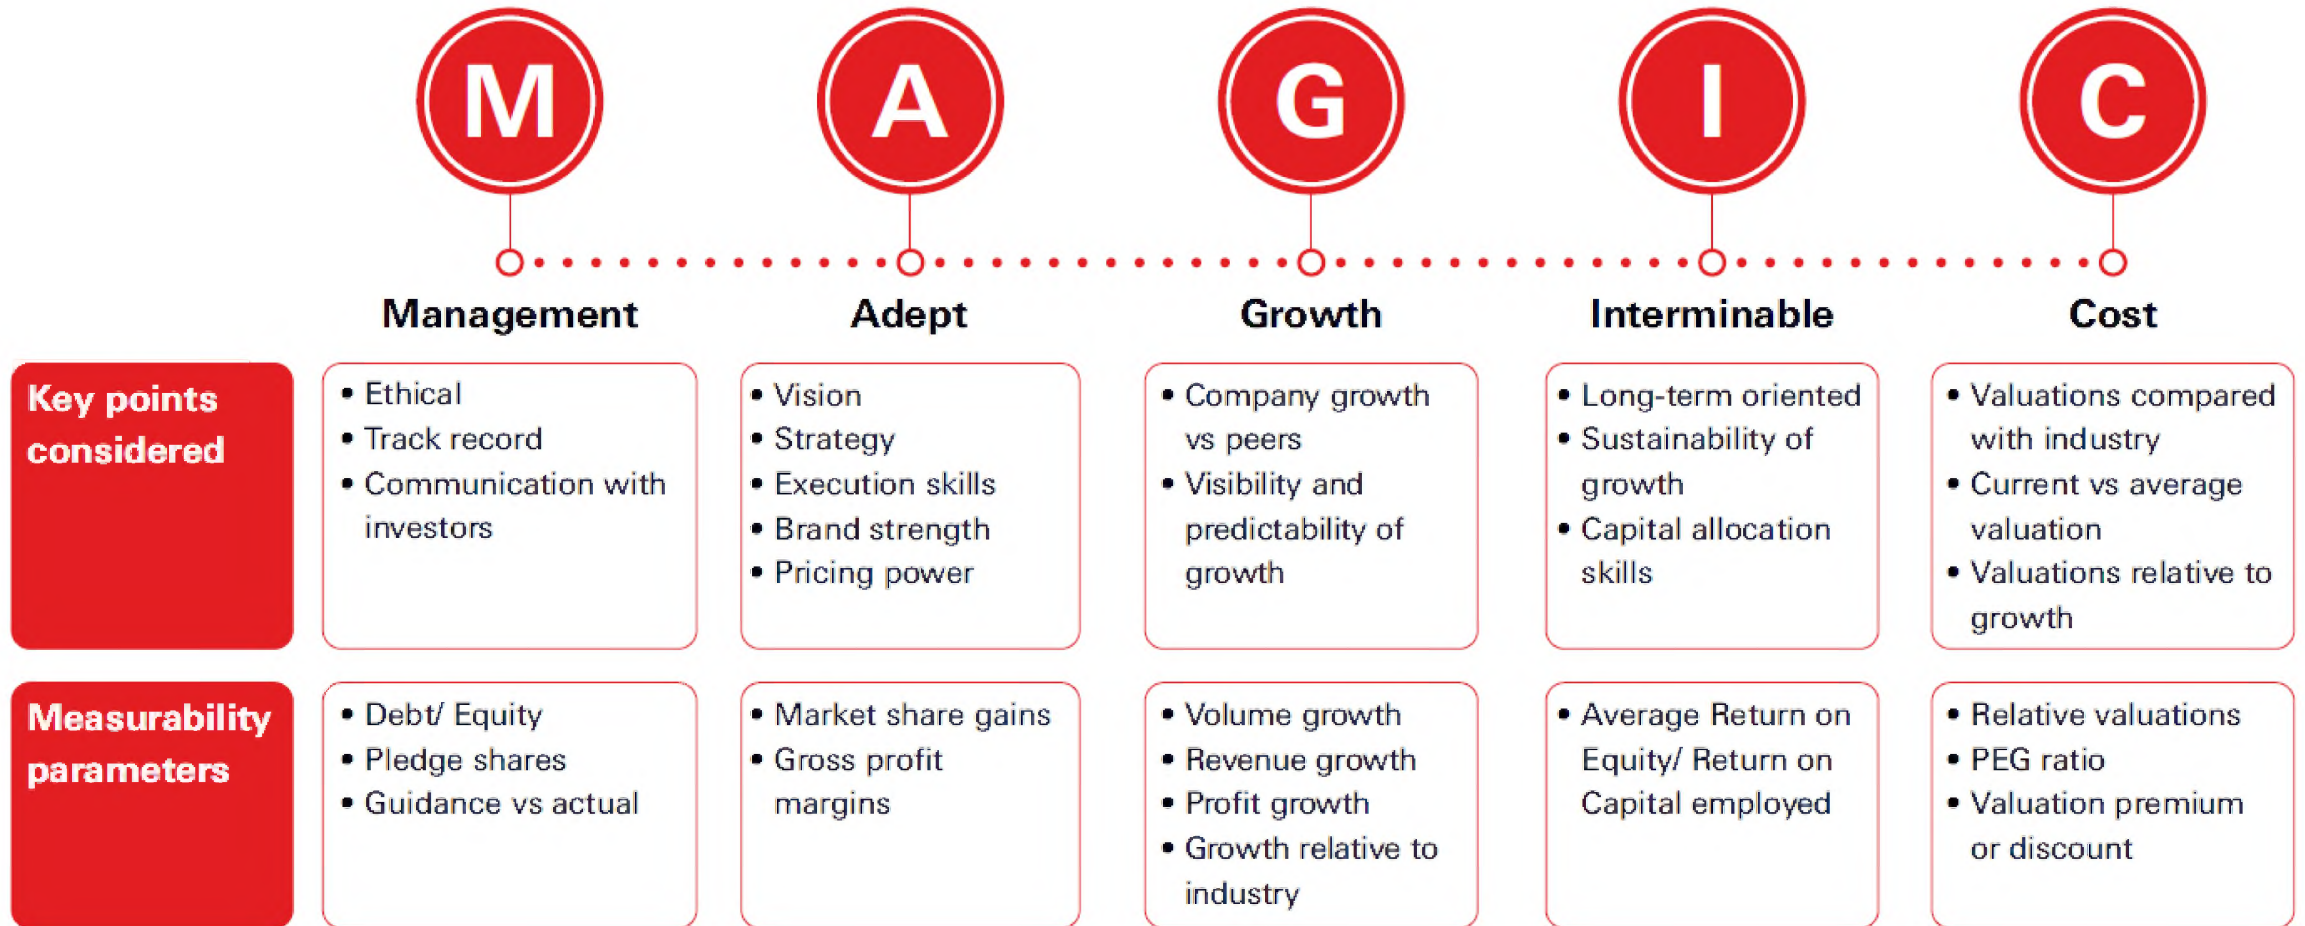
M A G I C

| | Management | Adept | Growth | Interminable | Cost |
|---|---|---|---|---|---|
| Key points considered | • Ethical<br>• Track record<br>• Communication with investors | • Vision<br>• Strategy<br>• Execution skills<br>• Brand strength<br>• Pricing power | • Company growth vs peers<br>• Visibility and predictability of growth | • Long-term oriented<br>• Sustainability of growth<br>• Capital allocation skills | • Valuations compared with industry<br>• Current vs average valuation<br>• Valuations relative to growth |
| Measurability parameters | • Debt/ Equity<br>• Pledge shares<br>• Guidance vs actual | • Market share gains<br>• Gross profit margins | • Volume growth<br>• Revenue growth<br>• Profit growth<br>• Growth relative to industry | • Average Return on Equity/ Return on Capital employed | • Relative valuations<br>• PEG ratio<br>• Valuation premium or discount |